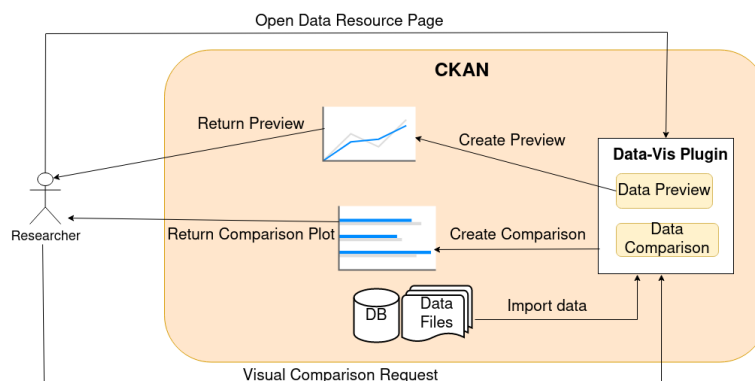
Open Data Resource Page

CKAN

Return Preview

Create Preview

Data-Vis Plugin

Data Preview

Researcher

Return Comparison Plot

Create Comparison

Data Comparison

DB

Data Files

Import data

Visual Comparison Request